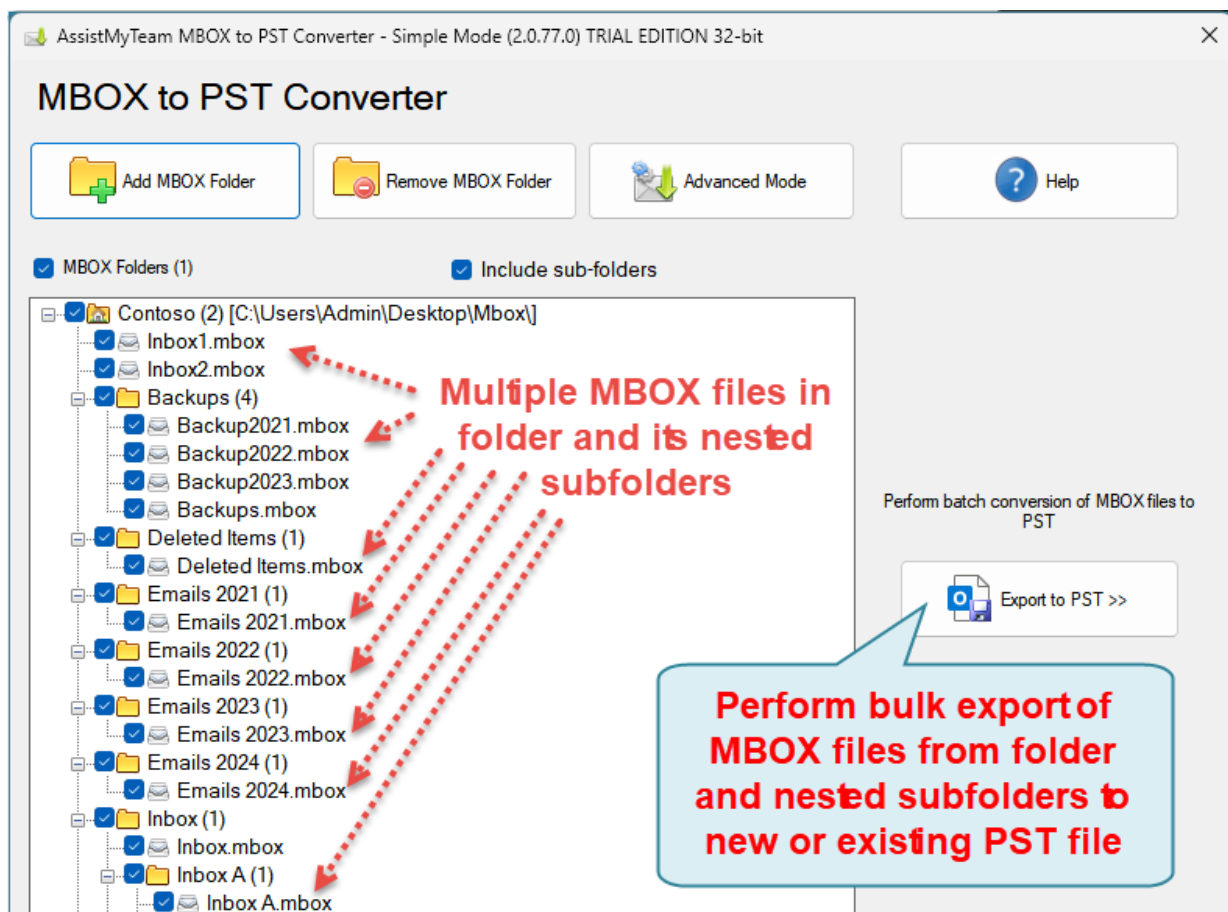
AssistMyTeam MBOX to PST Converter - Simple Mode (2.0.77.0) TRIAL EDITION 32-bit

MBOX to PST Converter

Add MBOX Folder

Remove MBOX Folder

Advanced Mode

Help

MBOX Folders (1)

Include sub-folders

Contoso (2) [C:\Users\Admin\Desktop\Mbox\]
Inbox1.mbox
Inbox2.mbox
Backups (4)
Backup2021.mbox
Backup2022.mbox
Backup2023.mbox
Backups.mbox
Deleted Items (1)
Deleted Items.mbox
Emails 2021 (1)
Emails 2021.mbox
Emails 2022 (1)
Emails 2022.mbox
Emails 2023 (1)
Emails 2023.mbox
Emails 2024 (1)
Emails 2024.mbox
Inbox (1)
Inbox.mbox
Inbox A (1)
Inbox A.mbox

Multiple MBOX files in folder and its nested subfolders

Perform batch conversion of MBOX files to PST

Export to PST >>

Perform bulk export of MBOX files from folder and nested subfolders to new or existing PST file